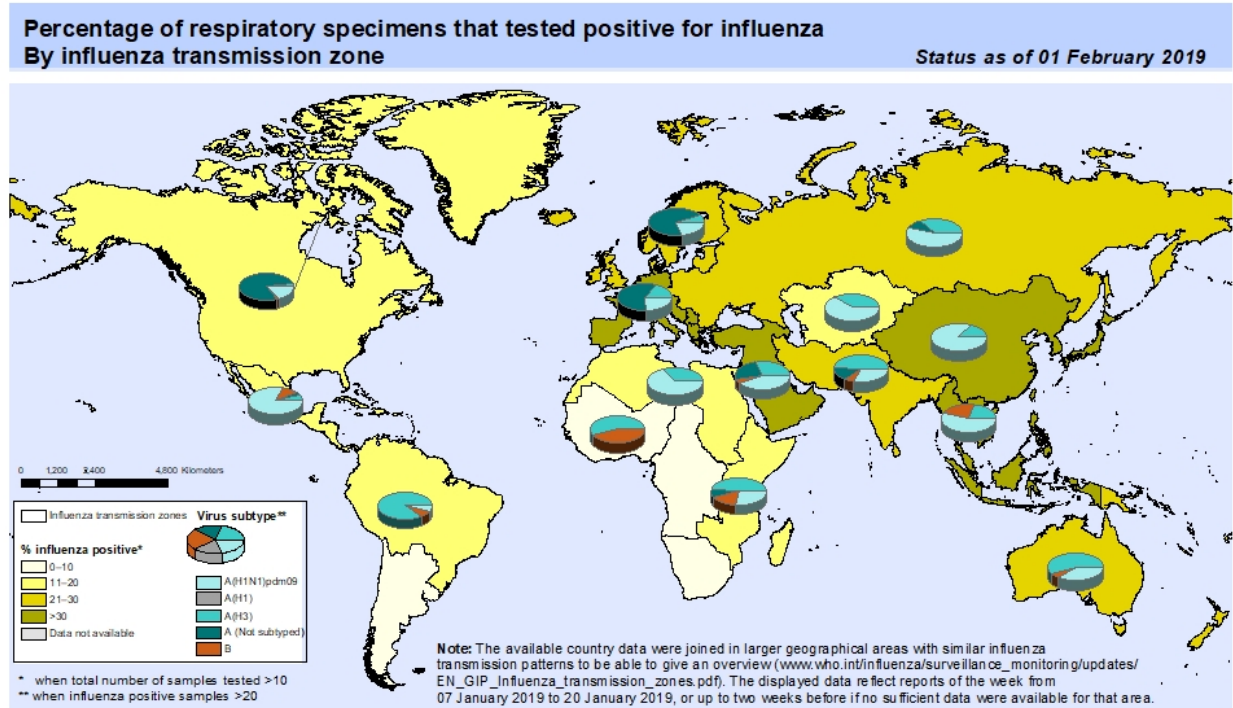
Percentage of respiratory specimens that tested positive for influenza
By influenza transmission zone

Status as of 01 February 2019

0 1,200 2,400 4,800 Kilometers

Influenza transmission zones

Virus subtype**

% influenza positive*

0–10
11–20
21–30
>30
Data not available

A(H1N1)pdm09
A(H1)
A(H3)
A (Not subtyped)
B

* when total number of samples tested >10
** when influenza positive samples >20

Note: The available country data were joined in larger geographical areas with similar influenza transmission patterns to be able to give an overview (www.who.int/influenza/surveillance_monitoring/updates/EN_GIP_Influenza_transmission_zones.pdf). The displayed data reflect reports of the week from 07 January 2019 to 20 January 2019, or up to two weeks before if no sufficient data were available for that area.